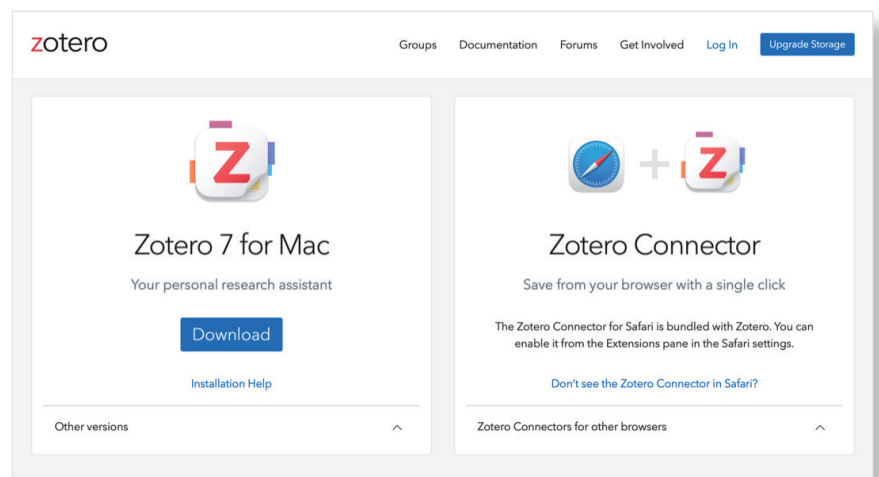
zotero

Groups Documentation Forums Get Involved Log In Upgrade Storage

Z

Zotero 7 for Mac

Your personal research assistant

Download

Installation Help

Other versions

Z

Zotero Connector

Save from your browser with a single click

The Zotero Connector for Safari is bundled with Zotero. You can enable it from the Extensions pane in the Safari settings.

Don't see the Zotero Connector in Safari?

Zotero Connectors for other browsers